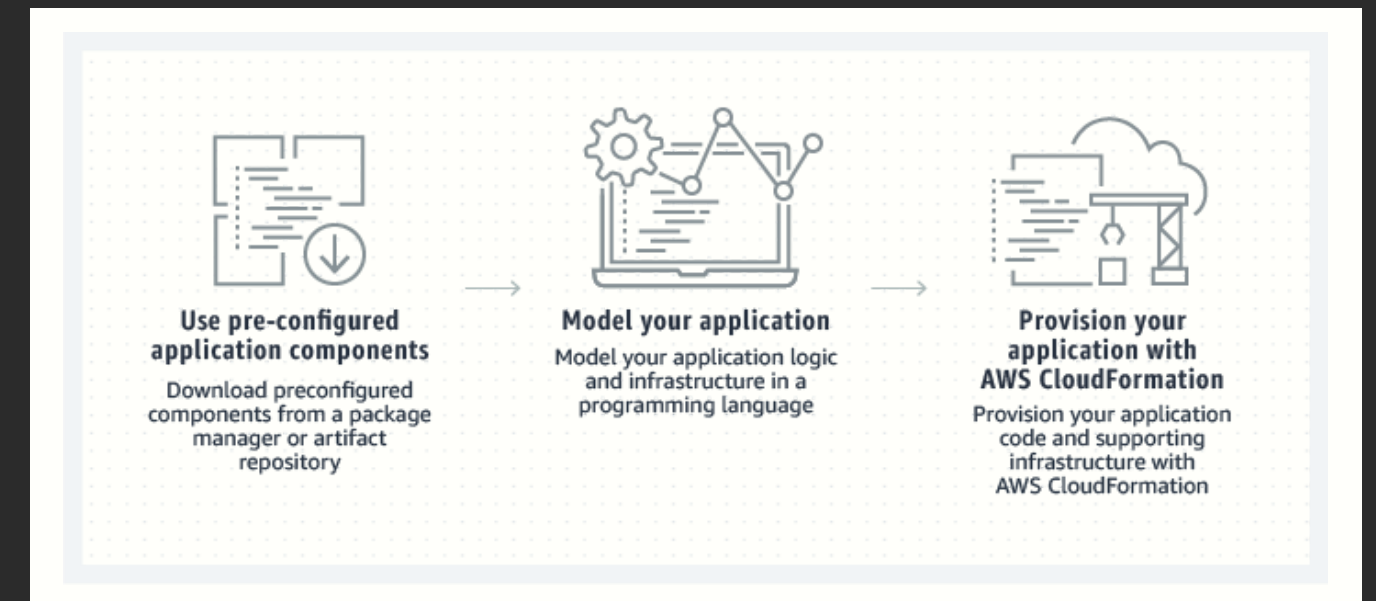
Use pre-configured application components

Download preconfigured components from a package manager or artifact repository

Model your application

Model your application logic and infrastructure in a programming language

Provision your application with AWS CloudFormation

Provision your application code and supporting infrastructure with AWS CloudFormation